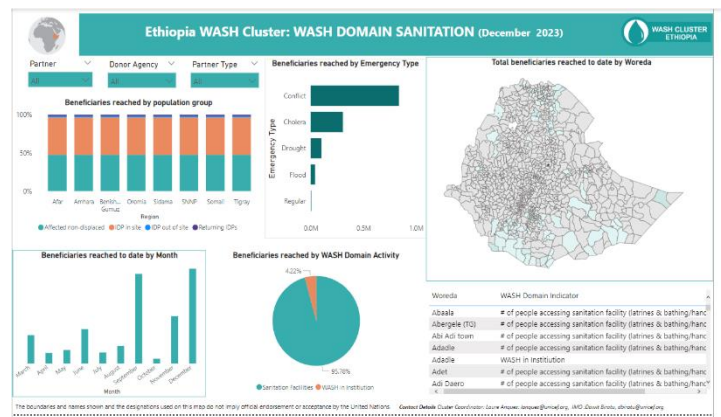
Ethiopia WASH Cluster: WASH DOMAIN SANITATION (December 2023)

WASH CLUSTER ETHIOPIA

Partner
All

Donor Agency
All

Partner Type
All

Beneficiaries reached by population group

100%
50%
0%

Afar
Amhara
Benish... Gumuz
Oromia
Sidama
SNNP
Somali
Tigray

Region

Affected non-displaced
IDP in site
IDP out of site
Returning IDPs

Beneficiaries reached by Emergency Type

Emergency Type

Conflict
Cholera
Drought
Flood
Regular

0.0M
0.5M
1.0M

Total beneficiaries reached to date by Woreda

Beneficiaries reached to date by Month

March
April
May
June
July
August
September
October
November
December

Month

Beneficiaries reached by WASH Domain Activity

4.22%
95.78%

Sanitation facilities
WASH in institution

| Woreda | WASH Domain Indicator |
|---|---|
| Abaala | # of people accessing sanitation facility (latrines & bathing/hanc |
| Abergele (TG) | # of people accessing sanitation facility (latrines & bathing/hanc |
| Abi Adi town | # of people accessing sanitation facility (latrines & bathing/hanc |
| Adadle | # of people accessing sanitation facility (latrines & bathing/hanc |
| Adadle | WASH in institution |
| Adet | # of people accessing sanitation facility (latrines & bathing/hanc |
| Adi Daero | # of people accessing sanitation facility (latrines & bathing/hanc |

The boundaries and names shown and the designations used on this map do not imply official endorsement or acceptance by the United Nations

Contact Details Cluster Coordinator: Laurie Anquez, lanquez@unicef.org, IMO: Dawit Birato, dbirato@unicef.org